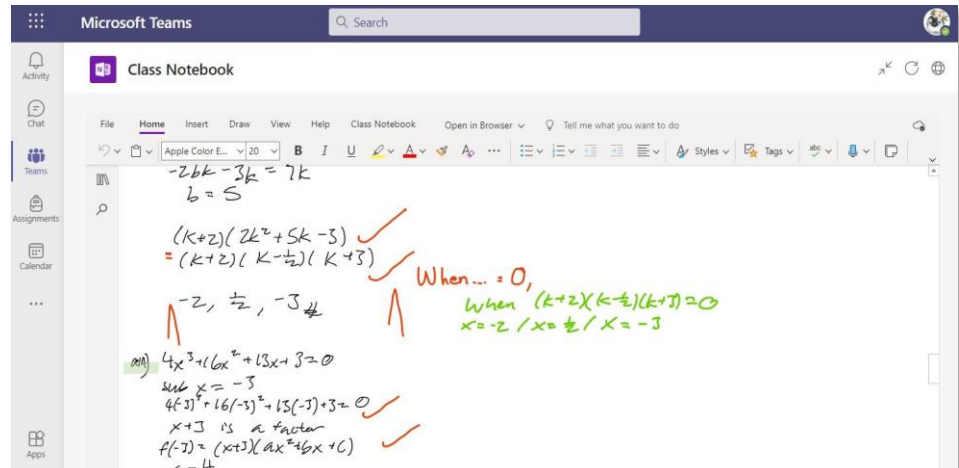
Microsoft Teams

Search

Activity

Chat

Teams

Assignments

Calendar

...

Apps

Class Notebook

File Home Insert Draw View Help Class Notebook Open in Browser Tell me what you want to do

Apple Color E... 20 B I U Styles Tags

$-2bk-3k=7k$
$b=5$

$(k+2)(2k^2+5k-3)$
$=(k+2)(k-\frac{1}{2})(k+3)$

$-2, \frac{1}{2}, -3$

When... = 0,
When $(k+2)(k-\frac{1}{2})(k+3)=0$
$x=-2 / x=\frac{1}{2} / x=-3$

aiii) $4x^3+16x^2+13x+3=0$
sub $x=-3$
$4(-3)^3+16(-3)^2+13(-3)+3=0$
$x+3$ is a factor
$f(-3)=(x+3)(ax^2+bx+c)$
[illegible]